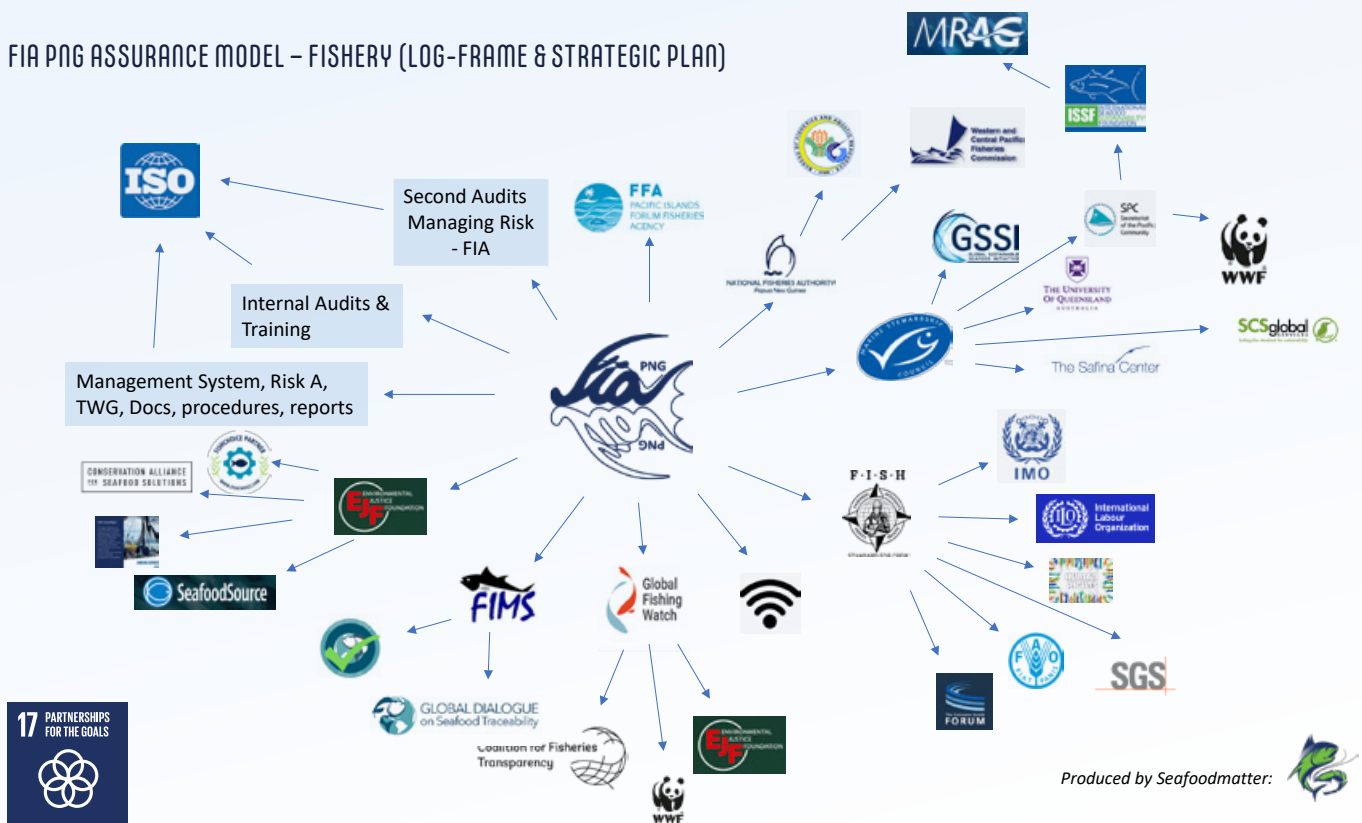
FIA PNG ASSURANCE MODEL – FISHERY (LOG-FRAME & STRATEGIC PLAN)

MRAG

ISSF INTERNATIONAL SEAFOOD SUSTAINABILITY FOUNDATION

Western and Central Pacific Fisheries Commission

ISO

Second Audits Managing Risk - FIA

FFA PACIFIC ISLANDS FORUM FISHERIES AGENCY

GSSI GLOBAL SUSTAINABLE SEAFOOD INITIATIVE

SPC Secretariat of the Pacific Community

WWF

Internal Audits & Training

NATIONAL FISHERIES AUTHORITY Papua New Guinea

THE UNIVERSITY OF QUEENSLAND AUSTRALIA

SCSglobal SERVICES

Management System, Risk A, TWG, Docs, procedures, reports

PNG FIA PNG

MARINE STEWARDSHIP COUNCIL

The Safina Center

IMO

CONSERVATION ALLIANCE FOR SEAFOOD SOLUTIONS

EJF ENVIRONMENTAL JUSTICE FOUNDATION

F·I·S·H

International Labour Organization

SeafoodSource

FIMS

Global Fishing Watch

SGS

GLOBAL DIALOGUE on Seafood Traceability

FORUM

Coalition for Fisheries Transparency

EJF ENVIRONMENTAL JUSTICE FOUNDATION

WWF

17 PARTNERSHIPS FOR THE GOALS

Produced by Seafoodmatter: